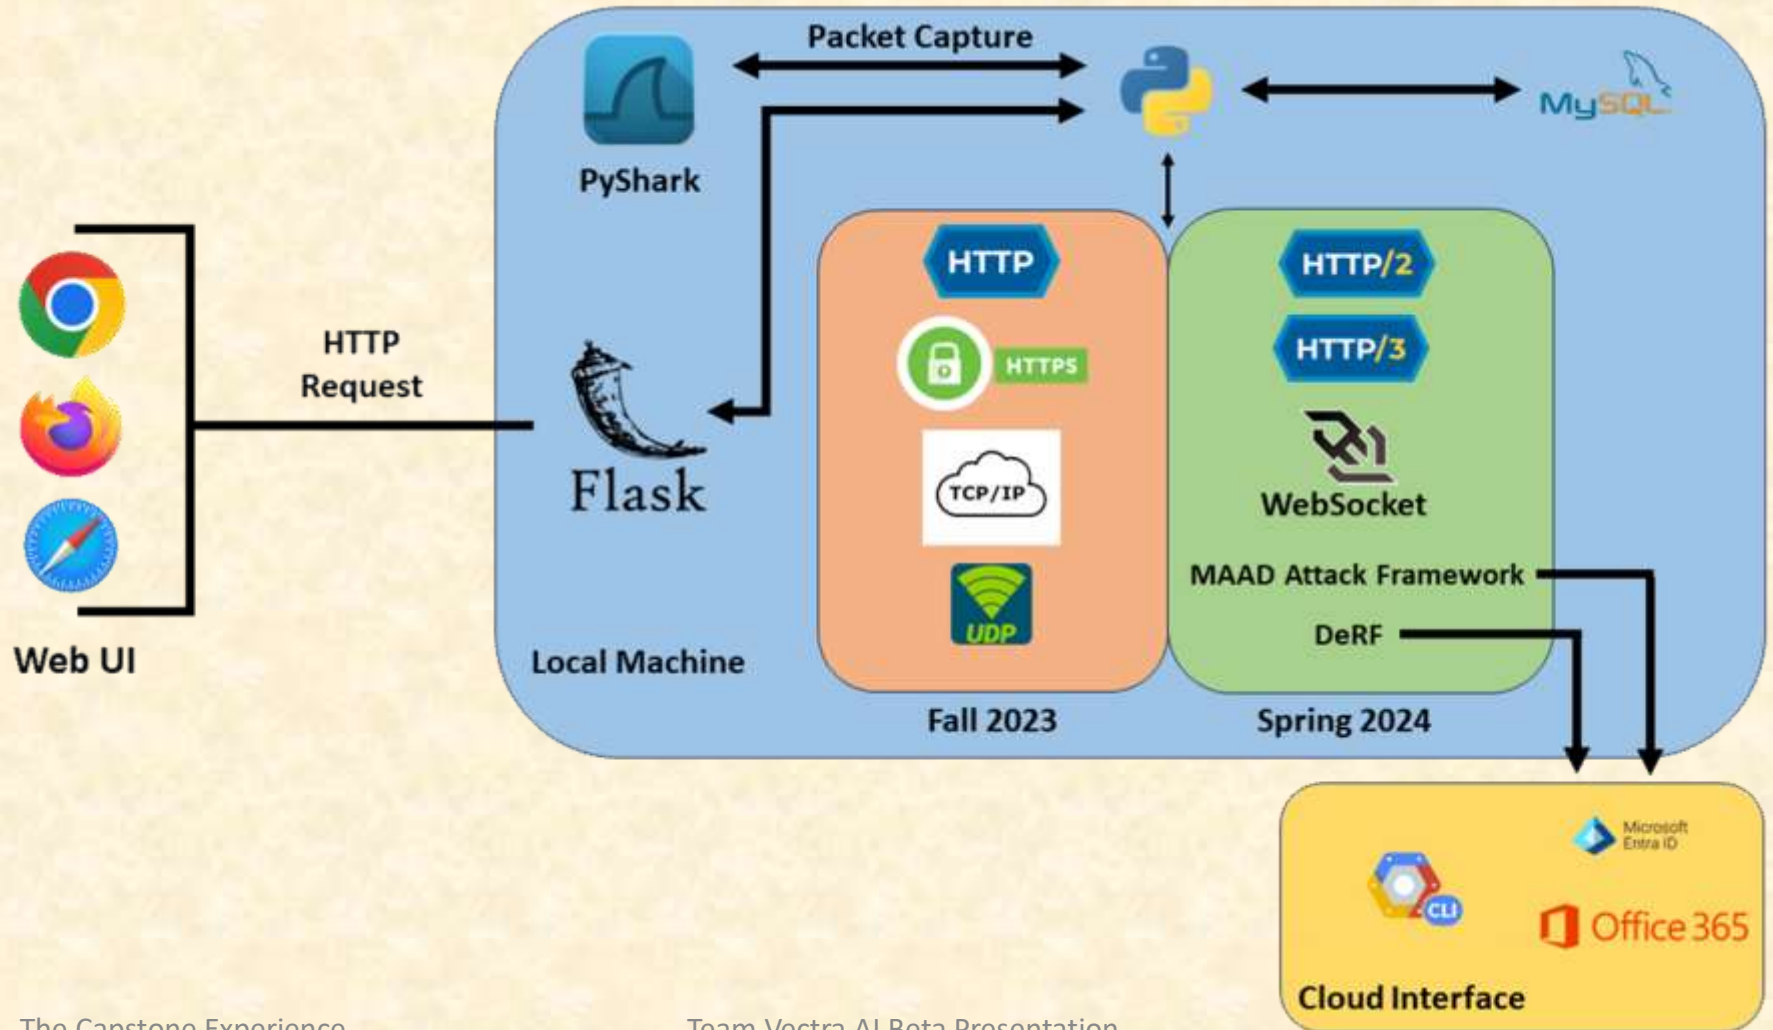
Packet Capture

PyShark

MySQL

HTTP

Request

Flask

Web UI

Local Machine

HTTP

HTTPS

TCP/IP

UDP

Fall 2023

HTTP/2

HTTP/3

WebSocket

MAAD Attack Framework

DeRF

Spring 2024

Microsoft Entra ID

CLI

Office 365

Cloud Interface

The Capstone Experience

Team Vectra AI Beta Presentation